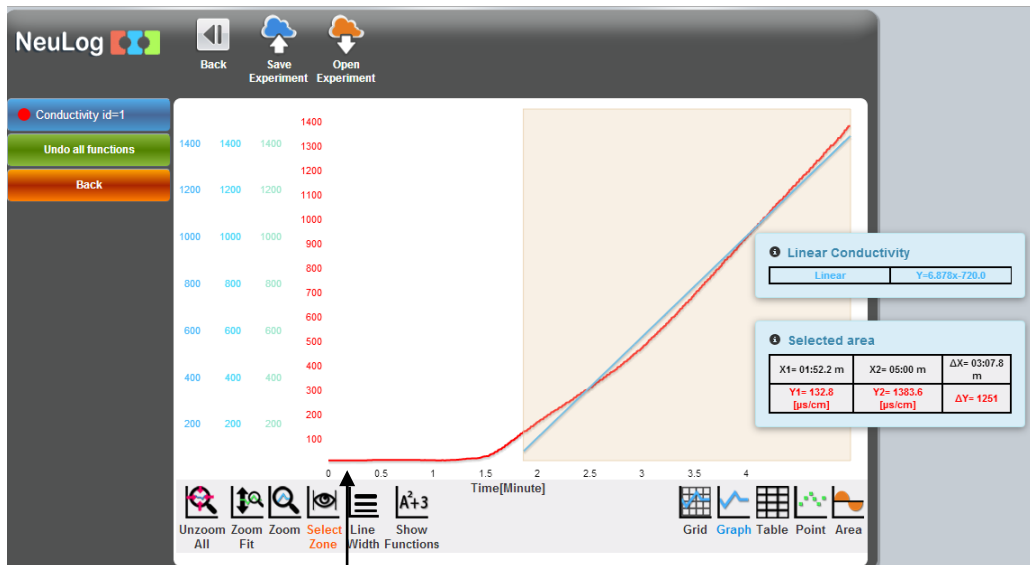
NeuLog

Back

Save Experiment

Open Experiment

Conductivity id=1

Undo all functions

Back

| 1400 | 1400 | 1400 | 1400 |
|---|---|---|---|
| | | | 1300 |
| 1200 | 1200 | 1200 | 1200 |
| | | | 1100 |
| 1000 | 1000 | 1000 | 1000 |
| | | | 900 |
| 800 | 800 | 800 | 800 |
| | | | 700 |
| 600 | 600 | 600 | 600 |
| | | | 500 |
| 400 | 400 | 400 | 400 |
| | | | 300 |
| 200 | 200 | 200 | 200 |
| | | | 100 |

0 0.5 1 1.5 2 2.5 3 3.5 4

Time[Minute]

Linear Conductivity

| Linear | Y=6.878x-720.0 |
|---|---|

Selected area

| X1= 01:52.2 m | X2= 05:00 m | ΔX= 03:07.8 m |
|---|---|---|
| Y1= 132.8 [µs/cm] | Y2= 1383.6 [µs/cm] | ΔY= 1251 |

Unzoom All

Zoom Fit

Zoom

Select Zone

Line Width

$A^2+3$

Show Functions

Grid

Graph

Table

Point

Area